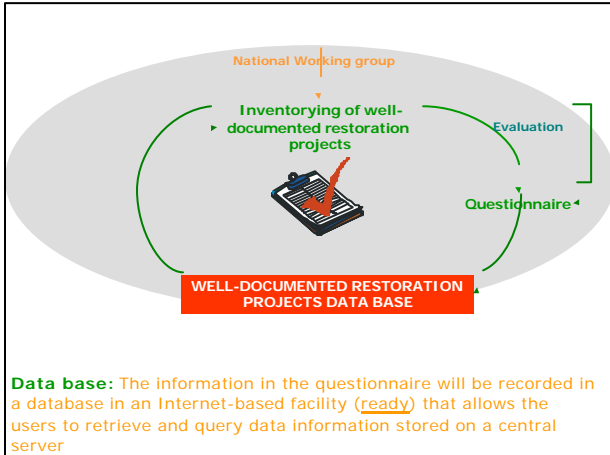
National Working group

Inventorying of well-documented restoration projects

Evaluation

Questionnaire

WELL-DOCUMENTED RESTORATION PROJECTS DATA BASE

Data base: The information in the questionnaire will be recorded in a database in an Internet-based facility (ready) that allows the users to retrieve and query data information stored on a central server